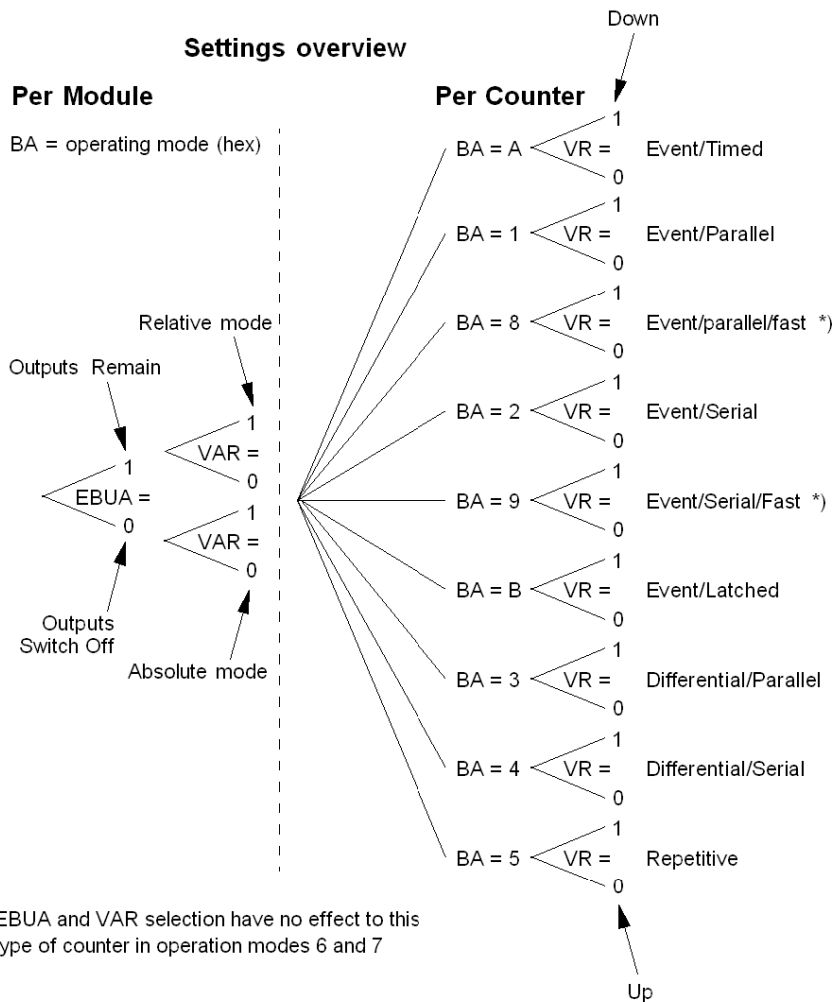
Down

Settings overview

Per Module

BA = operating mode (hex)

Relative mode

Outputs Remain

1
VAR =
0

1
EBUA =
0

1
VAR =
0

Outputs Switch Off

Absolute mode

Per Counter

1
BA = A VR = Event/Timed
0

1
BA = 1 VR = Event/Parallel
0

1
BA = 8 VR = Event/parallel/fast *)
0

1
BA = 2 VR = Event/Serial
0

1
BA = 9 VR = Event/Serial/Fast *)
0

1
BA = B VR = Event/Latched
0

1
BA = 3 VR = Differential/Parallel
0

1
BA = 4 VR = Differential/Serial
0

1
BA = 5 VR = Repetitive
0

EBUA and VAR selection have no effect to this ype of counter in operation modes 6 and 7

Up